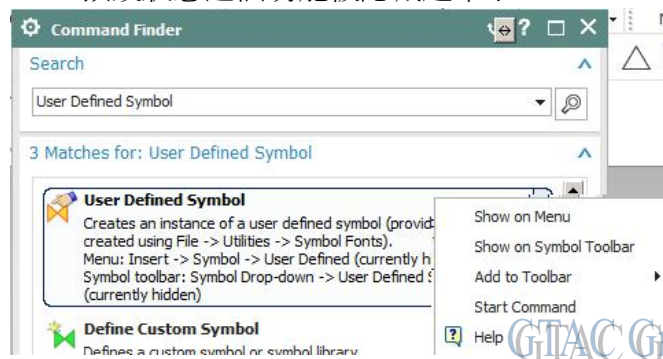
Command Finder

Search

User Defined Symbol

3 Matches for: User Defined Symbol

User Defined Symbol

Creates an instance of a user defined symbol (provid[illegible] created using File -> Utilities -> Symbol Fonts). Menu: Insert -> Symbol -> User Defined (currently h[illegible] Symbol toolbar: Symbol Drop-down -> User Defined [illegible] (currently hidden)

Define Custom Symbol

Defines a custom symbol or symbol library

Show on Menu

Show on Symbol Toolbar

Add to Toolbar

Start Command

Help

GTAC G